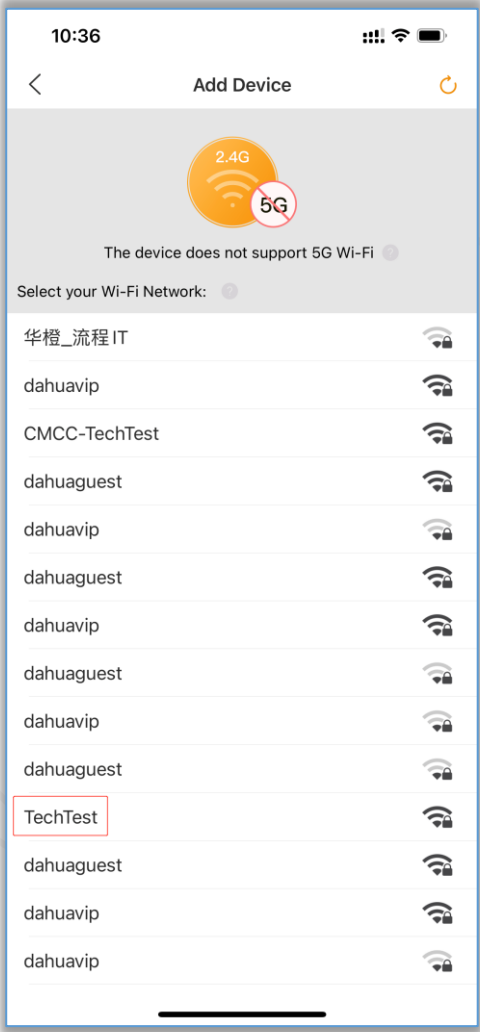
10:36

Add Device

2.4G

5G

The device does not support 5G Wi-Fi

Select your Wi-Fi Network:

华橙_流程 IT

dahuavip

CMCC-TechTest

dahuaguest

dahuavip

dahuaguest

dahuavip

dahuaguest

dahuavip

dahuaguest

TechTest

dahuaguest

dahuavip

dahuavip